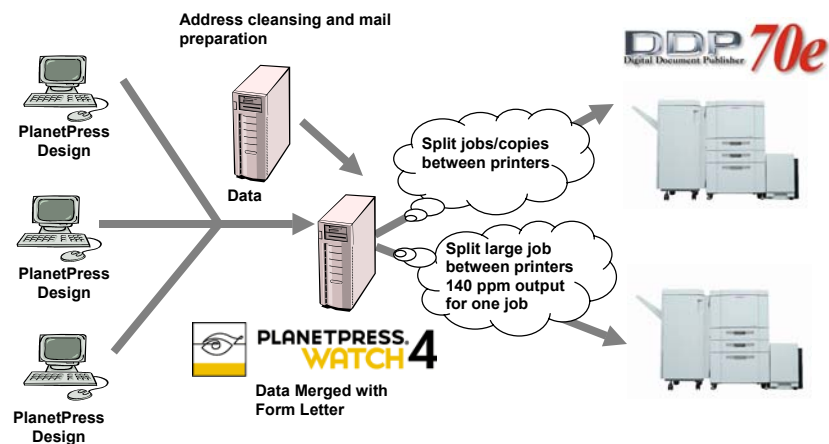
Address cleansing and mail preparation

DDP 70e
Digital Document Publisher

PlanetPress Design

Data

Split jobs/copies between printers

PlanetPress Design

Split large job between printers 140 ppm output for one job

PLANETPRESS. WATCH 4

Data Merged with Form Letter

PlanetPress Design